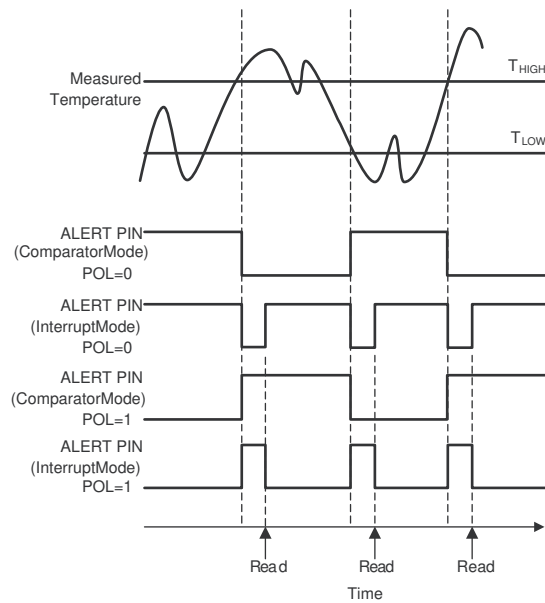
Measured Temperature

$T_{HIGH}$

$T_{LOW}$

ALERT PIN (ComparatorMode) POL=0

ALERT PIN (InterruptMode) POL=0

ALERT PIN (ComparatorMode) POL=1

ALERT PIN (InterruptMode) POL=1

Read

Read

Read

Time